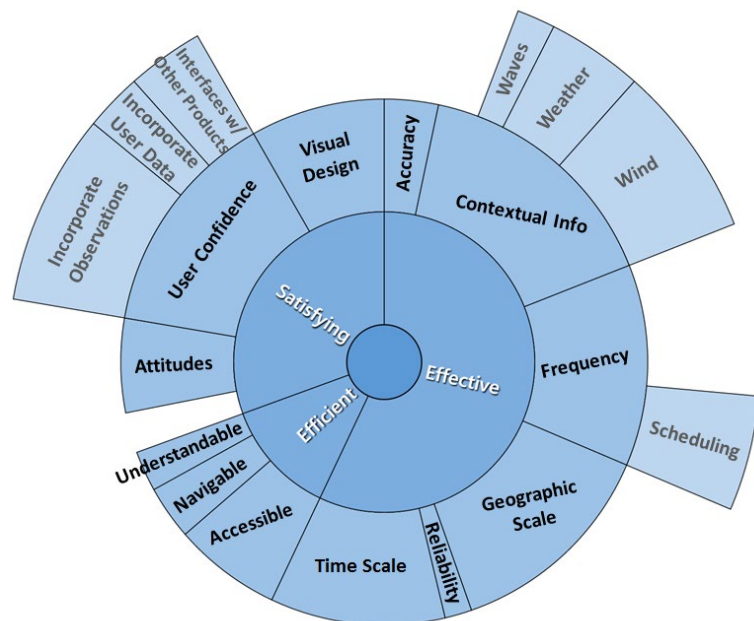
Interfaces w/ Other Products

Incorporate User Data

Incorporate Observations

User Confidence

Visual Design

Accuracy

Waves

Weather

Wind

Contextual Info

Satisfying

Attitudes

Effective

Frequency

Scheduling

Efficient

Understandable

Navigable

Accessible

Time Scale

Reliability

Geographic Scale